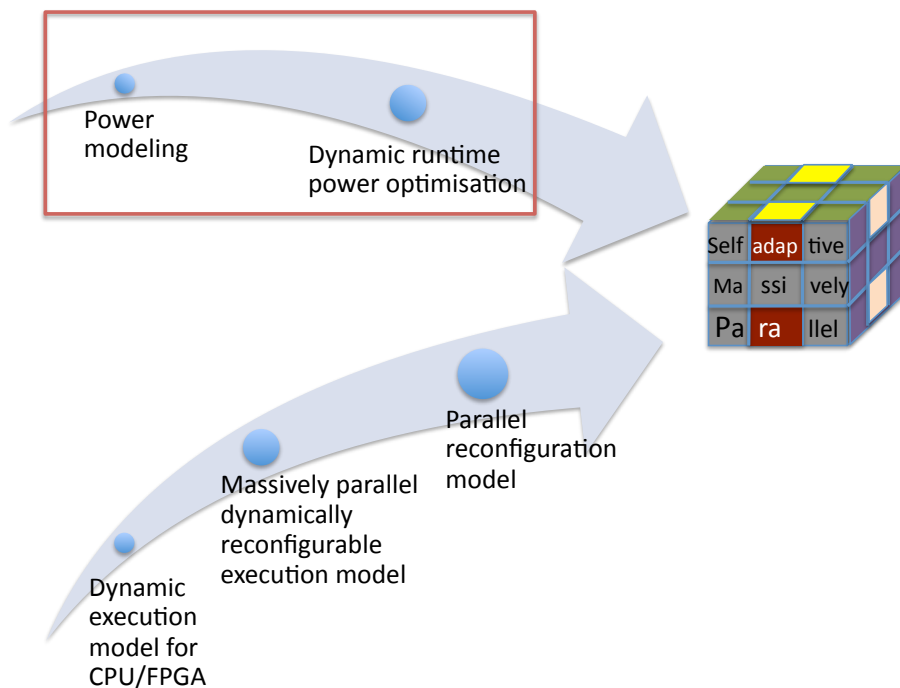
Power modeling

Dynamic runtime power optimisation

| Self | adap | tive |
|---|---|---|
| Ma | ssi | vely |
| Pa | ra | llel |

Dynamic execution model for CPU/FPGA

Massively parallel dynamically reconfigurable execution model

Parallel reconfiguration model